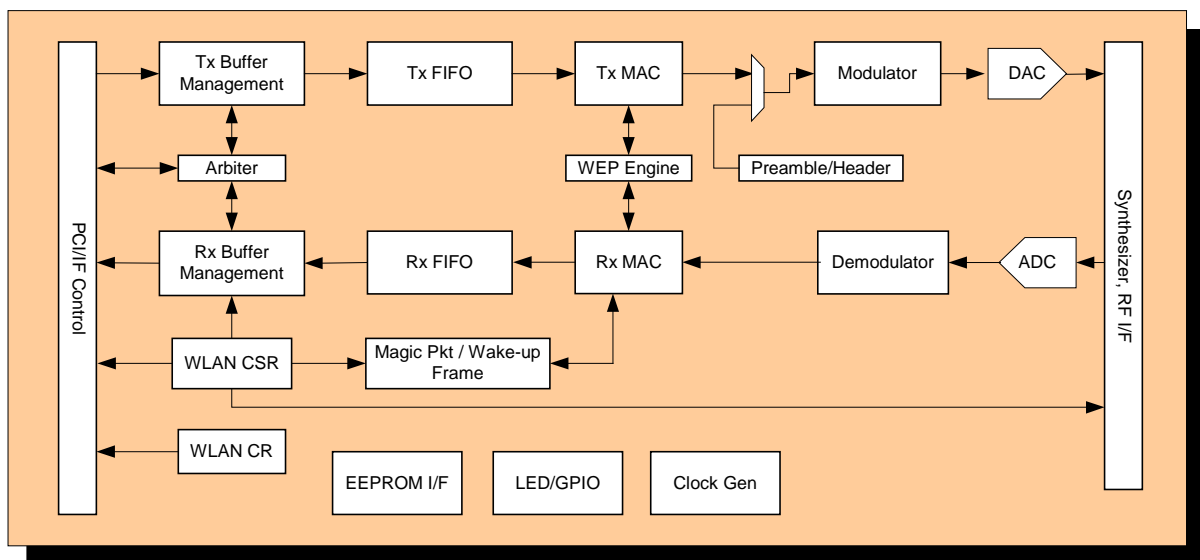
PCI/I/F Control

Tx Buffer Management

Tx FIFO

Tx MAC

Modulator

DAC

Arbiter

WEP Engine

Preamble/Header

Rx Buffer Management

Rx FIFO

Rx MAC

Demodulator

ADC

WLAN CSR

Magic Pkt / Wake-up Frame

WLAN CR

EEPROM I/F

LED/GPIO

Clock Gen

Synthesizer, RF I/F